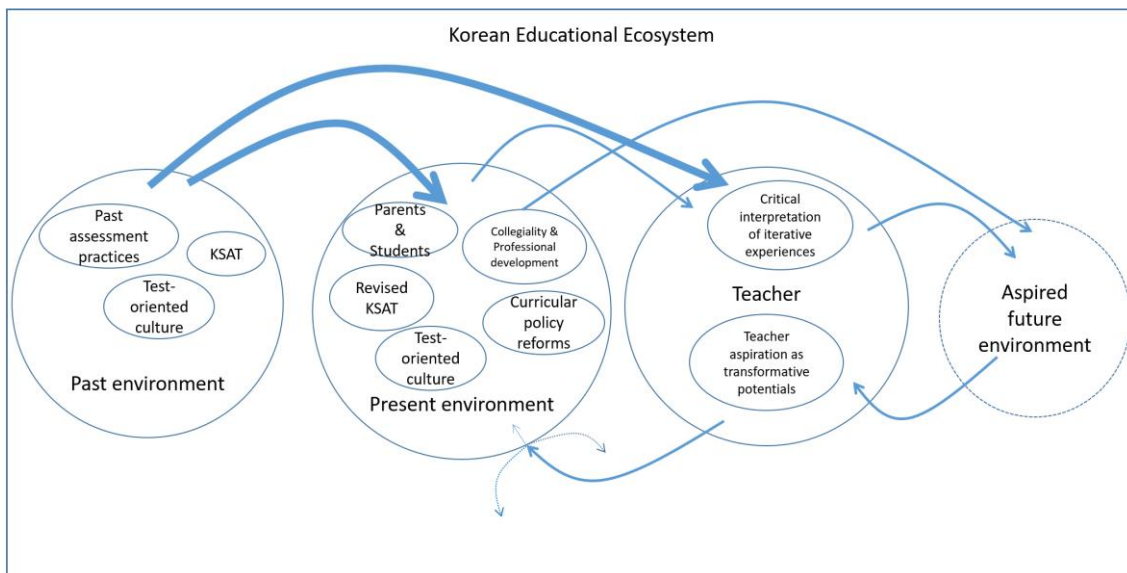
Korean Educational Ecosystem

Past assessment practices

KSAT

Test-oriented culture

Past environment

Parents & Students

Collegiality & Professional development

Revised KSAT

Curricular policy reforms

Test-oriented culture

Present environment

Critical interpretation of iterative experiences

Teacher

Teacher aspiration as transformative potentials

Aspired future environment